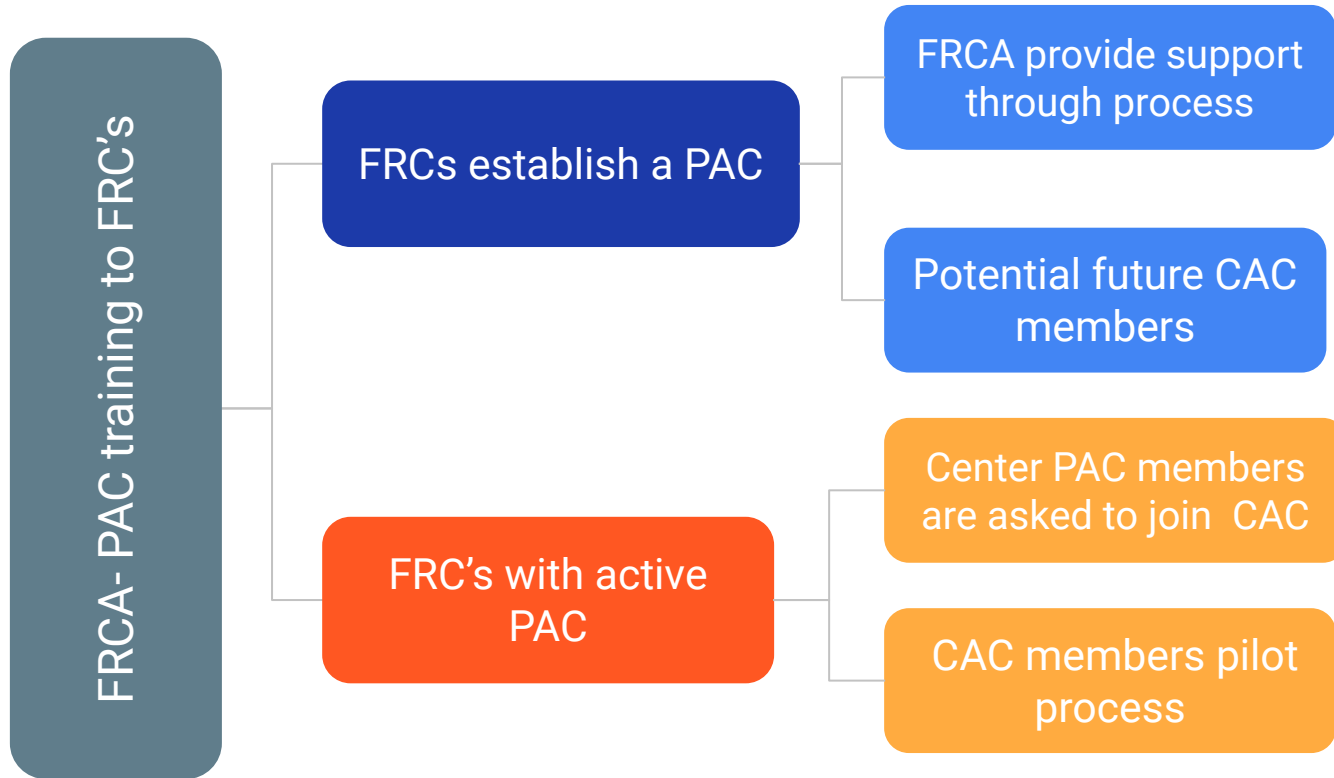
FRCA- PAC training to FRC's

FRCs establish a PAC

FRCA provide support through process

Potential future CAC members

FRC's with active PAC

Center PAC members are asked to join CAC

CAC members pilot process